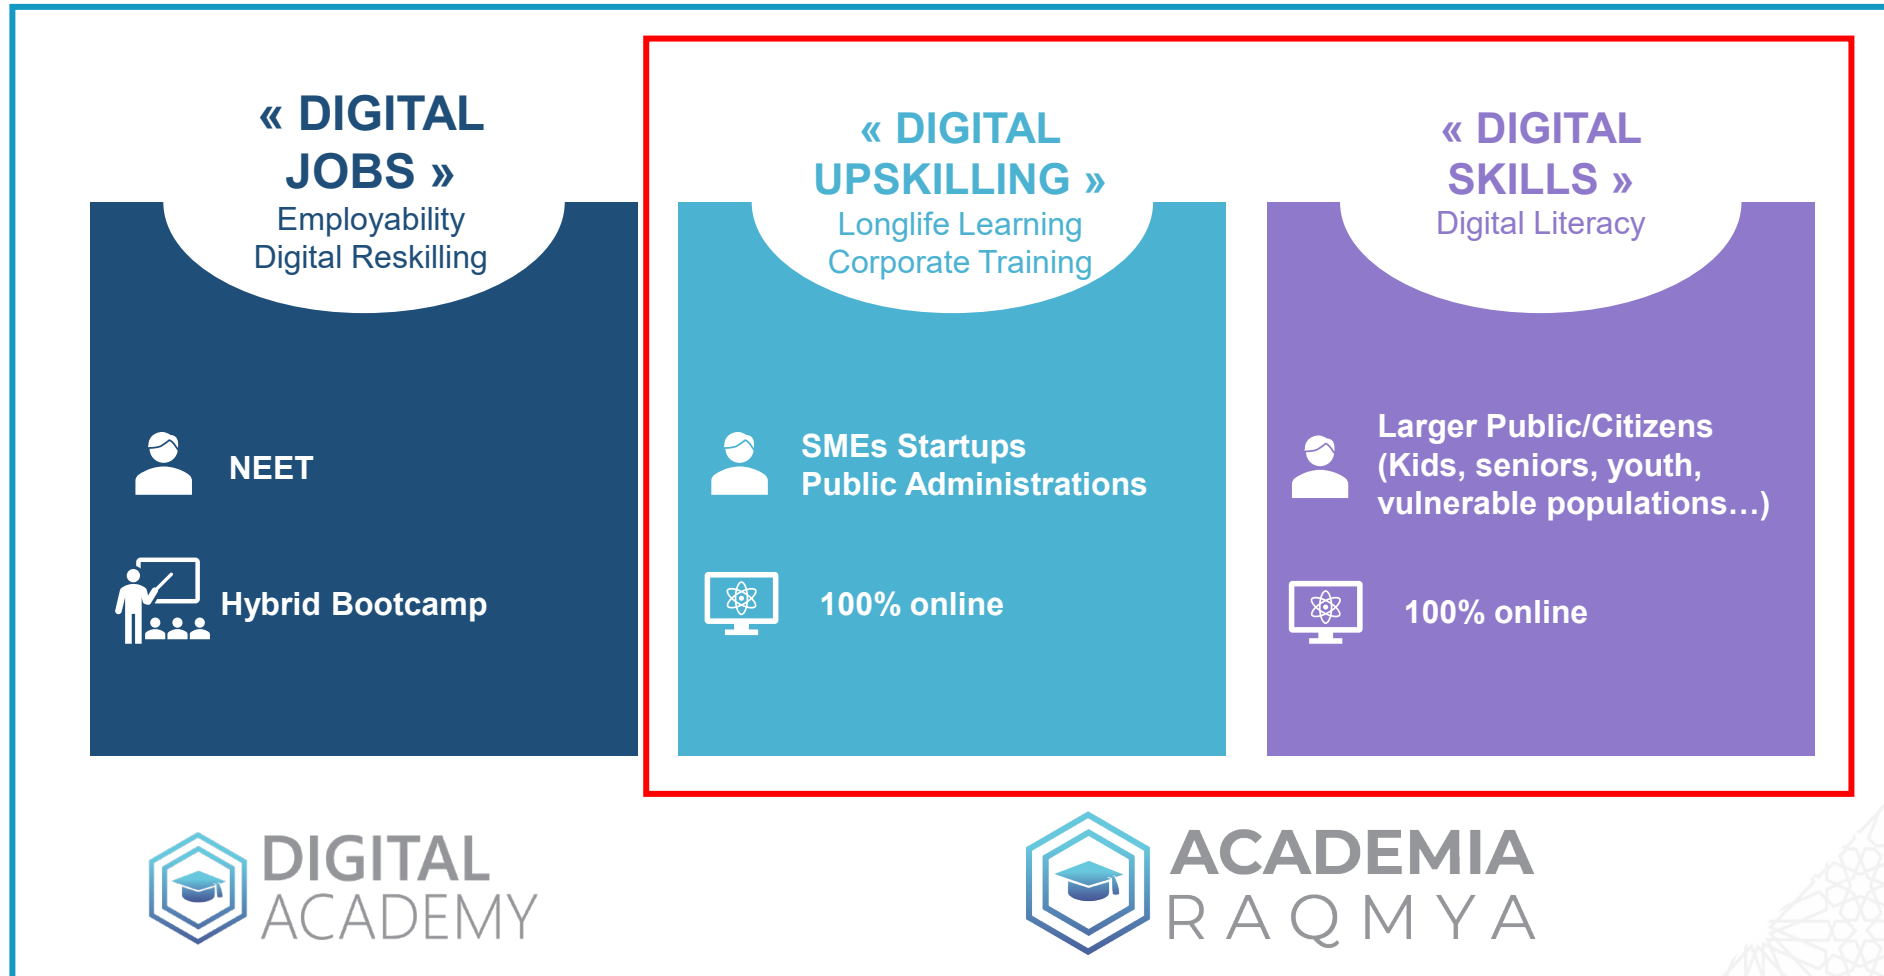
« DIGITAL JOBS »
Employability
Digital Reskilling

NEET

Hybrid Bootcamp

« DIGITAL UPSKILLING »
Longlife Learning
Corporate Training

SMEs Startups
Public Administrations

100% online

« DIGITAL SKILLS »
Digital Literacy

Larger Public/Citizens (Kids, seniors, youth, vulnerable populations…)

100% online

DIGITAL ACADEMY

ACADEMIA RAQMYA